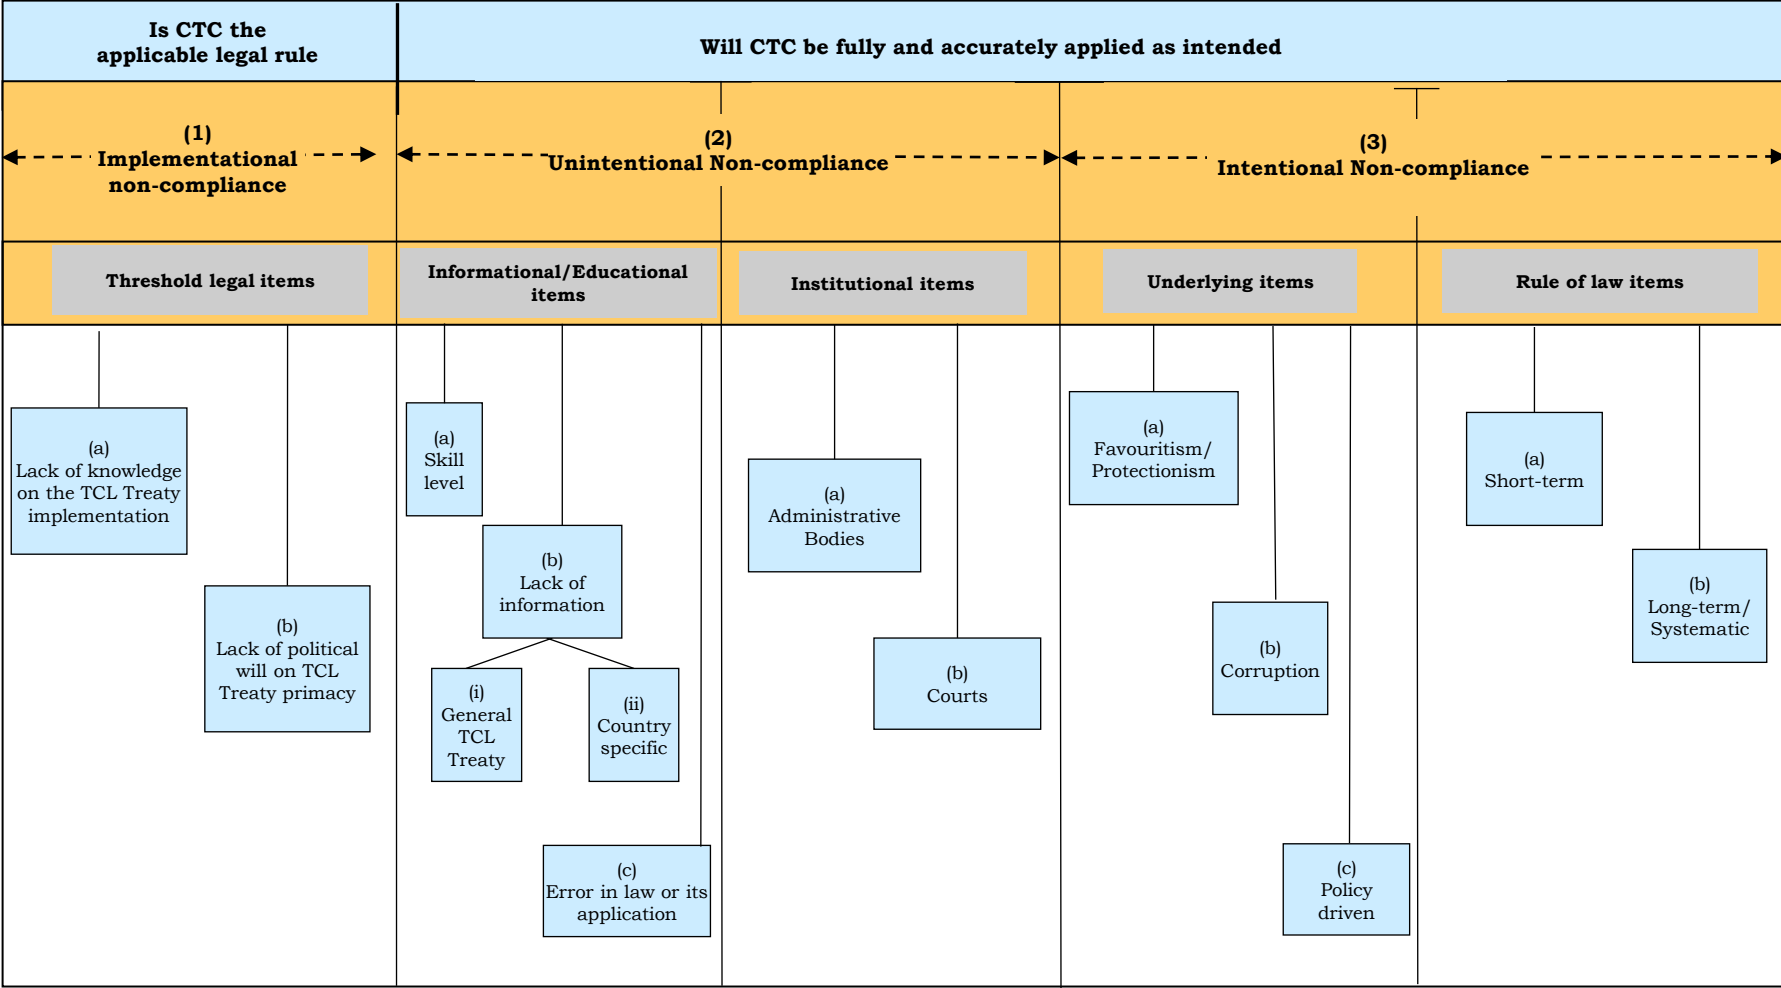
Is CTC the applicable legal rule

Will CTC be fully and accurately applied as intended

(1) Implementational non-compliance

(2) Unintentional Non-compliance

(3) Intentional Non-compliance

Threshold legal items

Informational/Educational items

Institutional items

Underlying items

Rule of law items

(a) Lack of knowledge on the TCL Treaty implementation

(b) Lack of political will on TCL Treaty primacy

(a) Skill level

(b) Lack of information

(i) General TCL Treaty

(ii) Country specific

(c) Error in law or its application

(a) Administrative Bodies

(b) Courts

(a) Favouritism/ Protectionism

(b) Corruption

(c) Policy driven

(a) Short-term

(b) Long-term/ Systematic